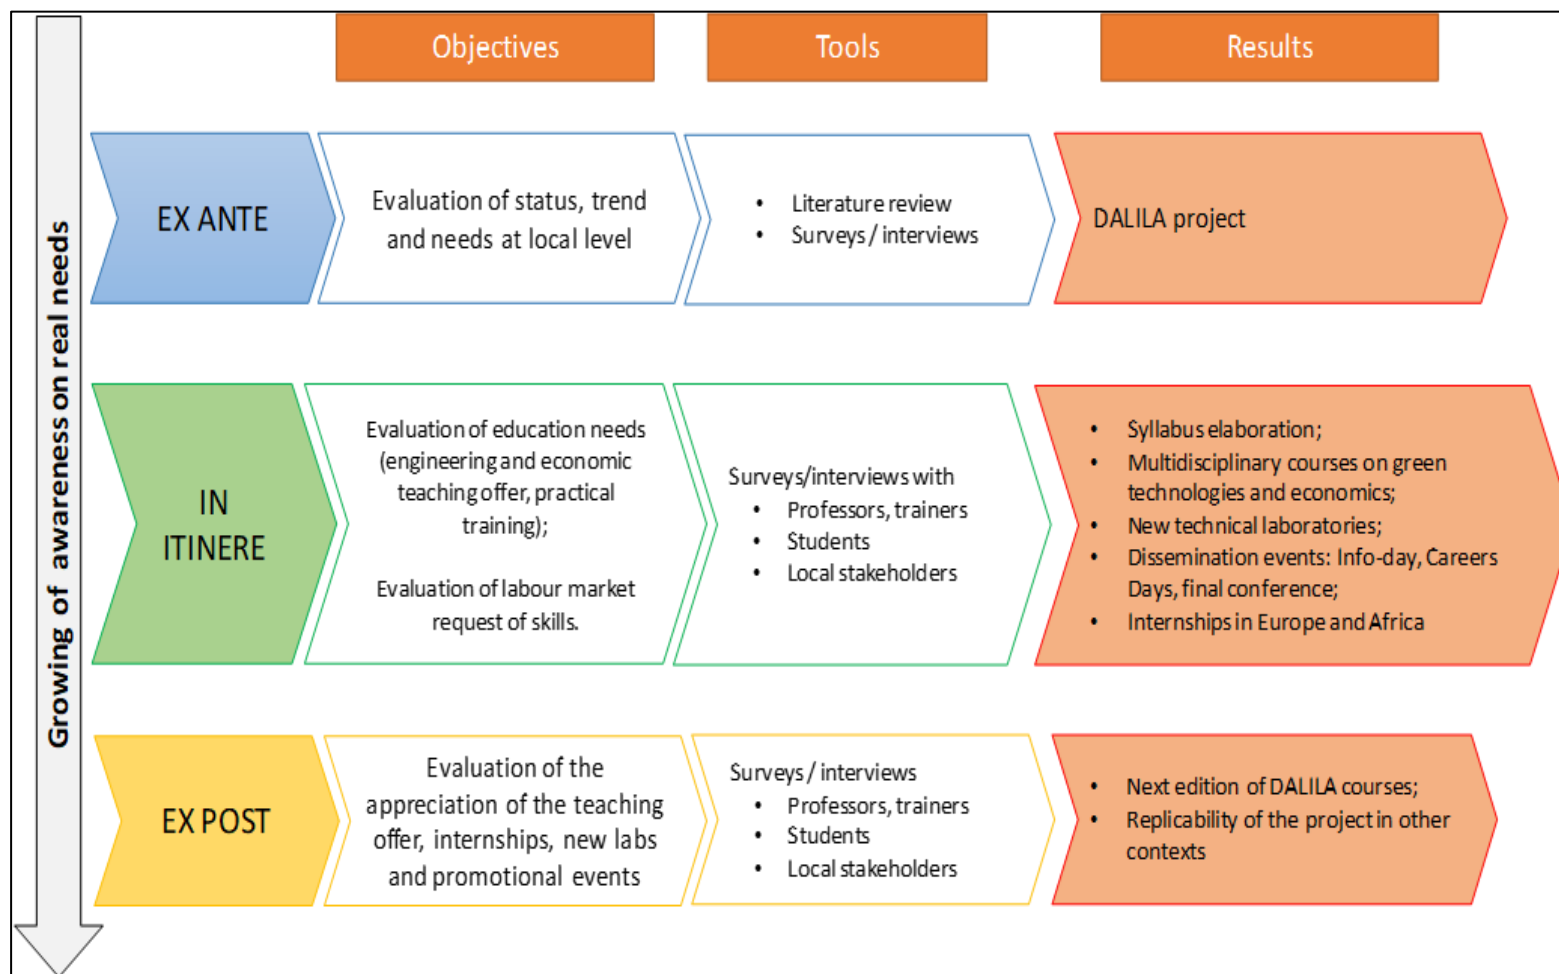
Growing of awareness on real needs

| | Objectives | Tools | Results |
|---|---|---|---|
| EX ANTE | Evaluation of status, trend and needs at local level | • Literature review • Surveys / interviews | DALILA project |
| IN ITINERE | Evaluation of education needs (engineering and economic teaching offer, practical training); Evaluation of labour market request of skills. | Surveys/interviews with • Professors, trainers • Students • Local stakeholders | • Syllabus elaboration; • Multidisciplinary courses on green technologies and economics; • New technical laboratories; • Dissemination events: Info-day, Careers Days, final conference; • Internships in Europe and Africa |
| EX POST | Evaluation of the appreciation of the teaching offer, internships, new labs and promotional events | Surveys / interviews • Professors, trainers • Students • Local stakeholders | • Next edition of DALILA courses; • Replicability of the project in other contexts |